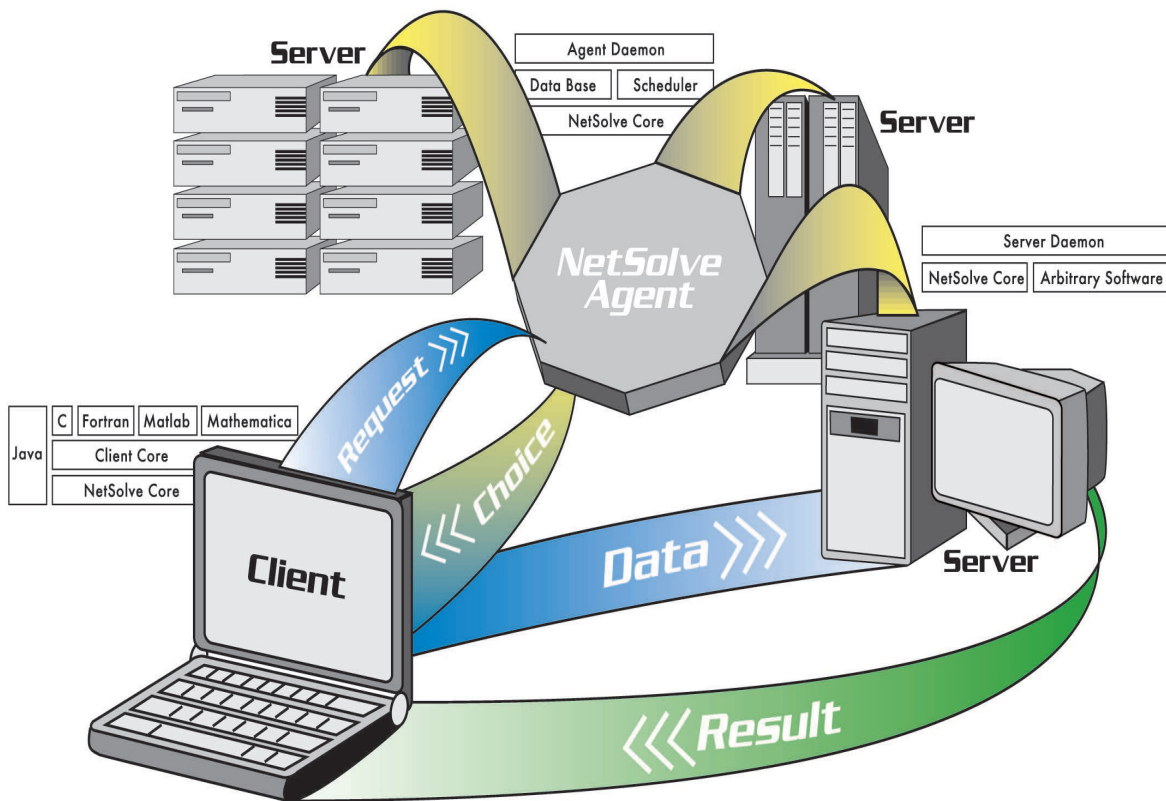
Server

| Agent Daemon | |
|---|---|
| Data Base | Scheduler |
| NetSolve Core | |

Server

| Server Daemon | |
|---|---|
| NetSolve Core | Arbitrary Software |

NetSolve Agent

| Java | C | Fortran | Matlab | Mathematica |
|---|---|---|---|---|
| | Client Core | | | |
| | NetSolve Core | | | |

Request

Choice

Client

Data

Server

Result